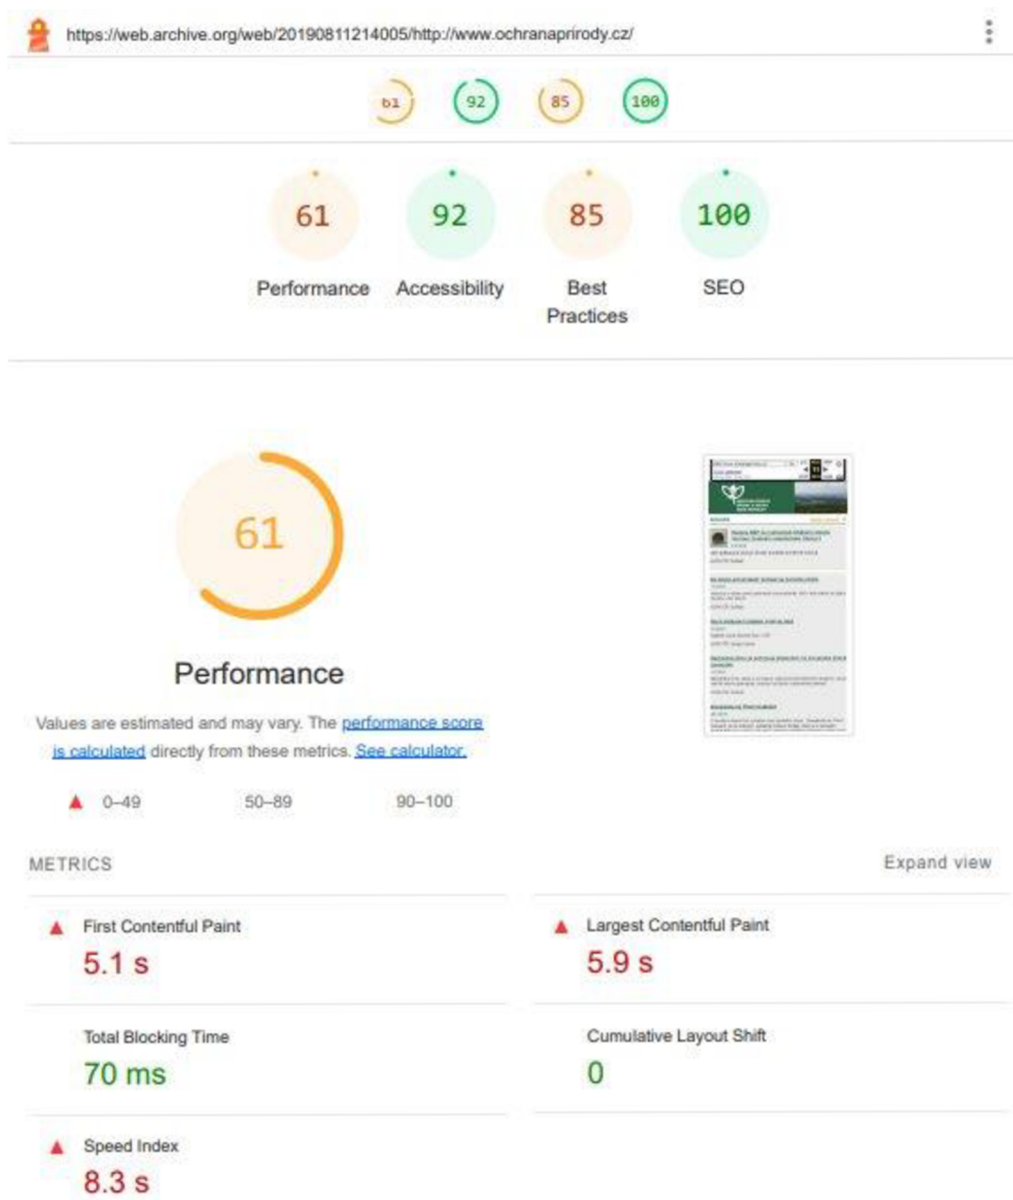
https://web.archive.org/web/20190811214005/http://www.ochranaprirody.cz/

61 92 85 100

61
Performance

92
Accessibility

85
Best Practices

100
SEO

61

Performance

Values are estimated and may vary. The performance score is calculated directly from these metrics. See calculator.

0–49 50–89 90–100

METRICS

Expand view

First Contentful Paint
5.1 s

Largest Contentful Paint
5.9 s

Total Blocking Time
70 ms

Cumulative Layout Shift
0

Speed Index
8.3 s